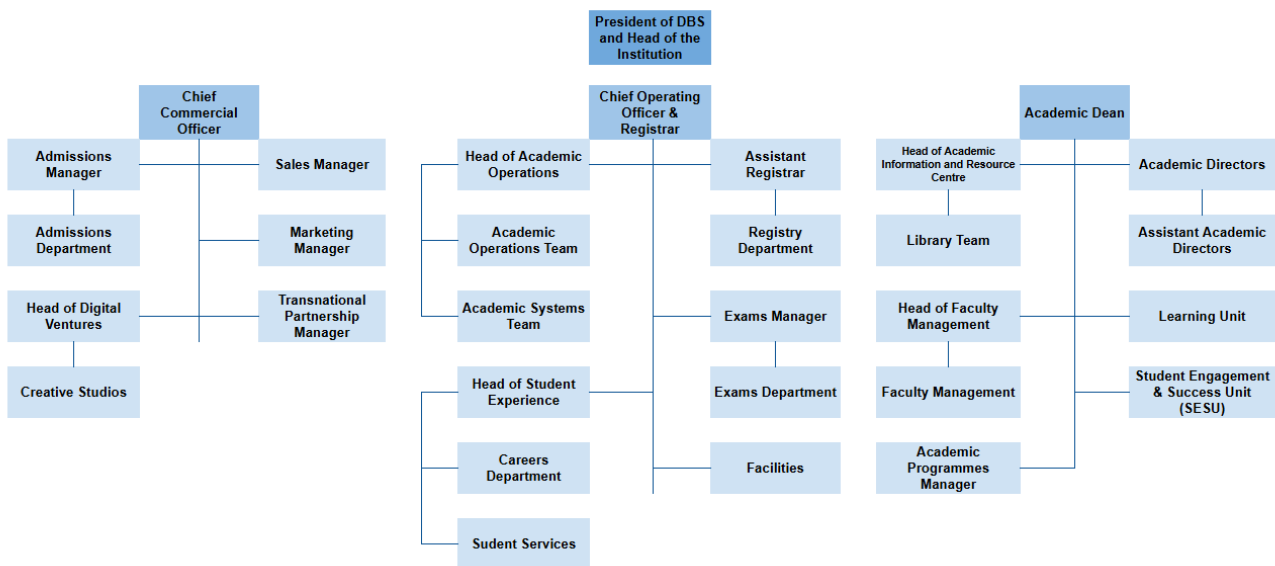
President of DBS and Head of the Institution

Chief Commercial Officer

Admissions Manager

Sales Manager

Admissions Department

Marketing Manager

Head of Digital Ventures

Transnational Partnership Manager

Creative Studios

Chief Operating Officer & Registrar

Head of Academic Operations

Assistant Registrar

Academic Operations Team

Registry Department

Academic Systems Team

Exams Manager

Head of Student Experience

Exams Department

Careers Department

Facilities

Sudent Services

Academic Dean

Head of Academic Information and Resource Centre

Academic Directors

Library Team

Assistant Academic Directors

Head of Faculty Management

Learning Unit

Faculty Management

Student Engagement & Success Unit (SESU)

Academic Programmes Manager